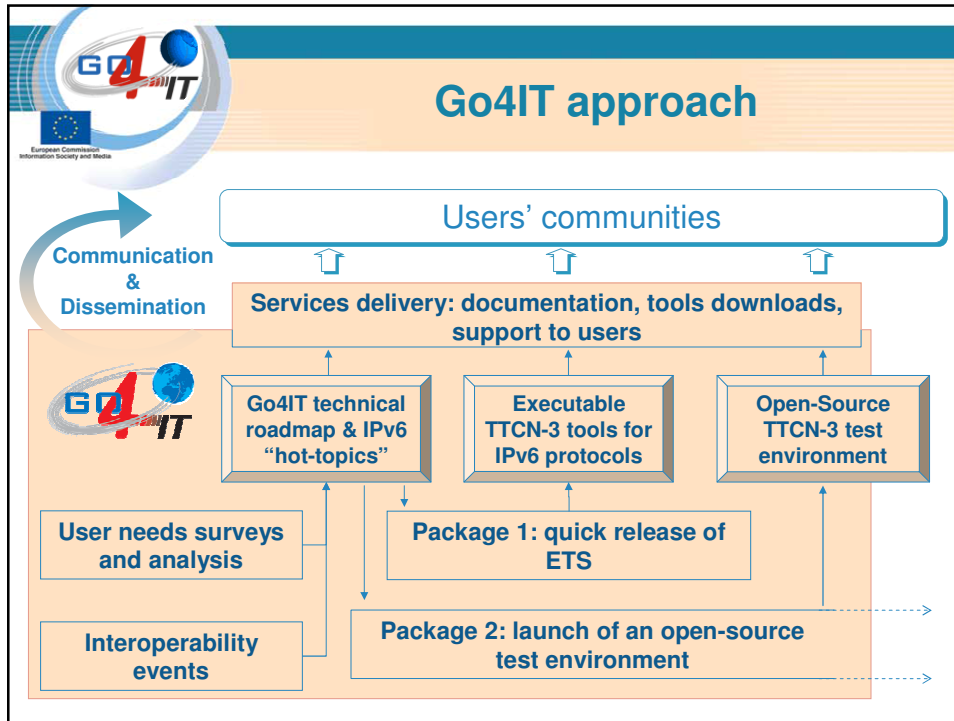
GO4IT

European Commission
Information Society and Media

Go4IT approach

Users' communities

Communication & Dissemination

Services delivery: documentation, tools downloads, support to users

GO4IT

Go4IT technical roadmap & IPv6 "hot-topics"

Executable TTCN-3 tools for IPv6 protocols

Open-Source TTCN-3 test environment

User needs surveys and analysis

Package 1: quick release of ETS

Interoperability events

Package 2: launch of an open-source test environment